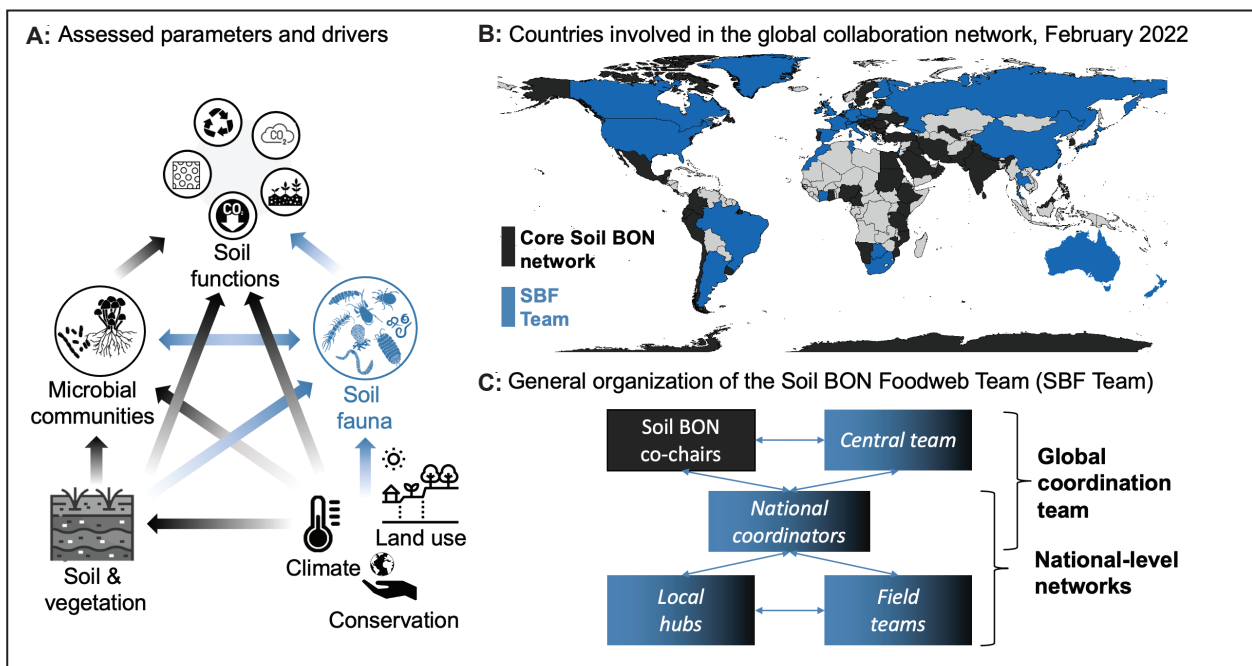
A: Assessed parameters and drivers

$CO_2$

$CO_2$

Soil functions

Microbial communities

Soil fauna

Soil & vegetation

Climate

Land use

Conservation

B: Countries involved in the global collaboration network, February 2022

Core Soil BON network

SBF Team

C: General organization of the Soil BON Foodweb Team (SBF Team)

Soil BON co-chairs

Central team

National coordinators

Local hubs

Field teams

Global coordination team

National-level networks